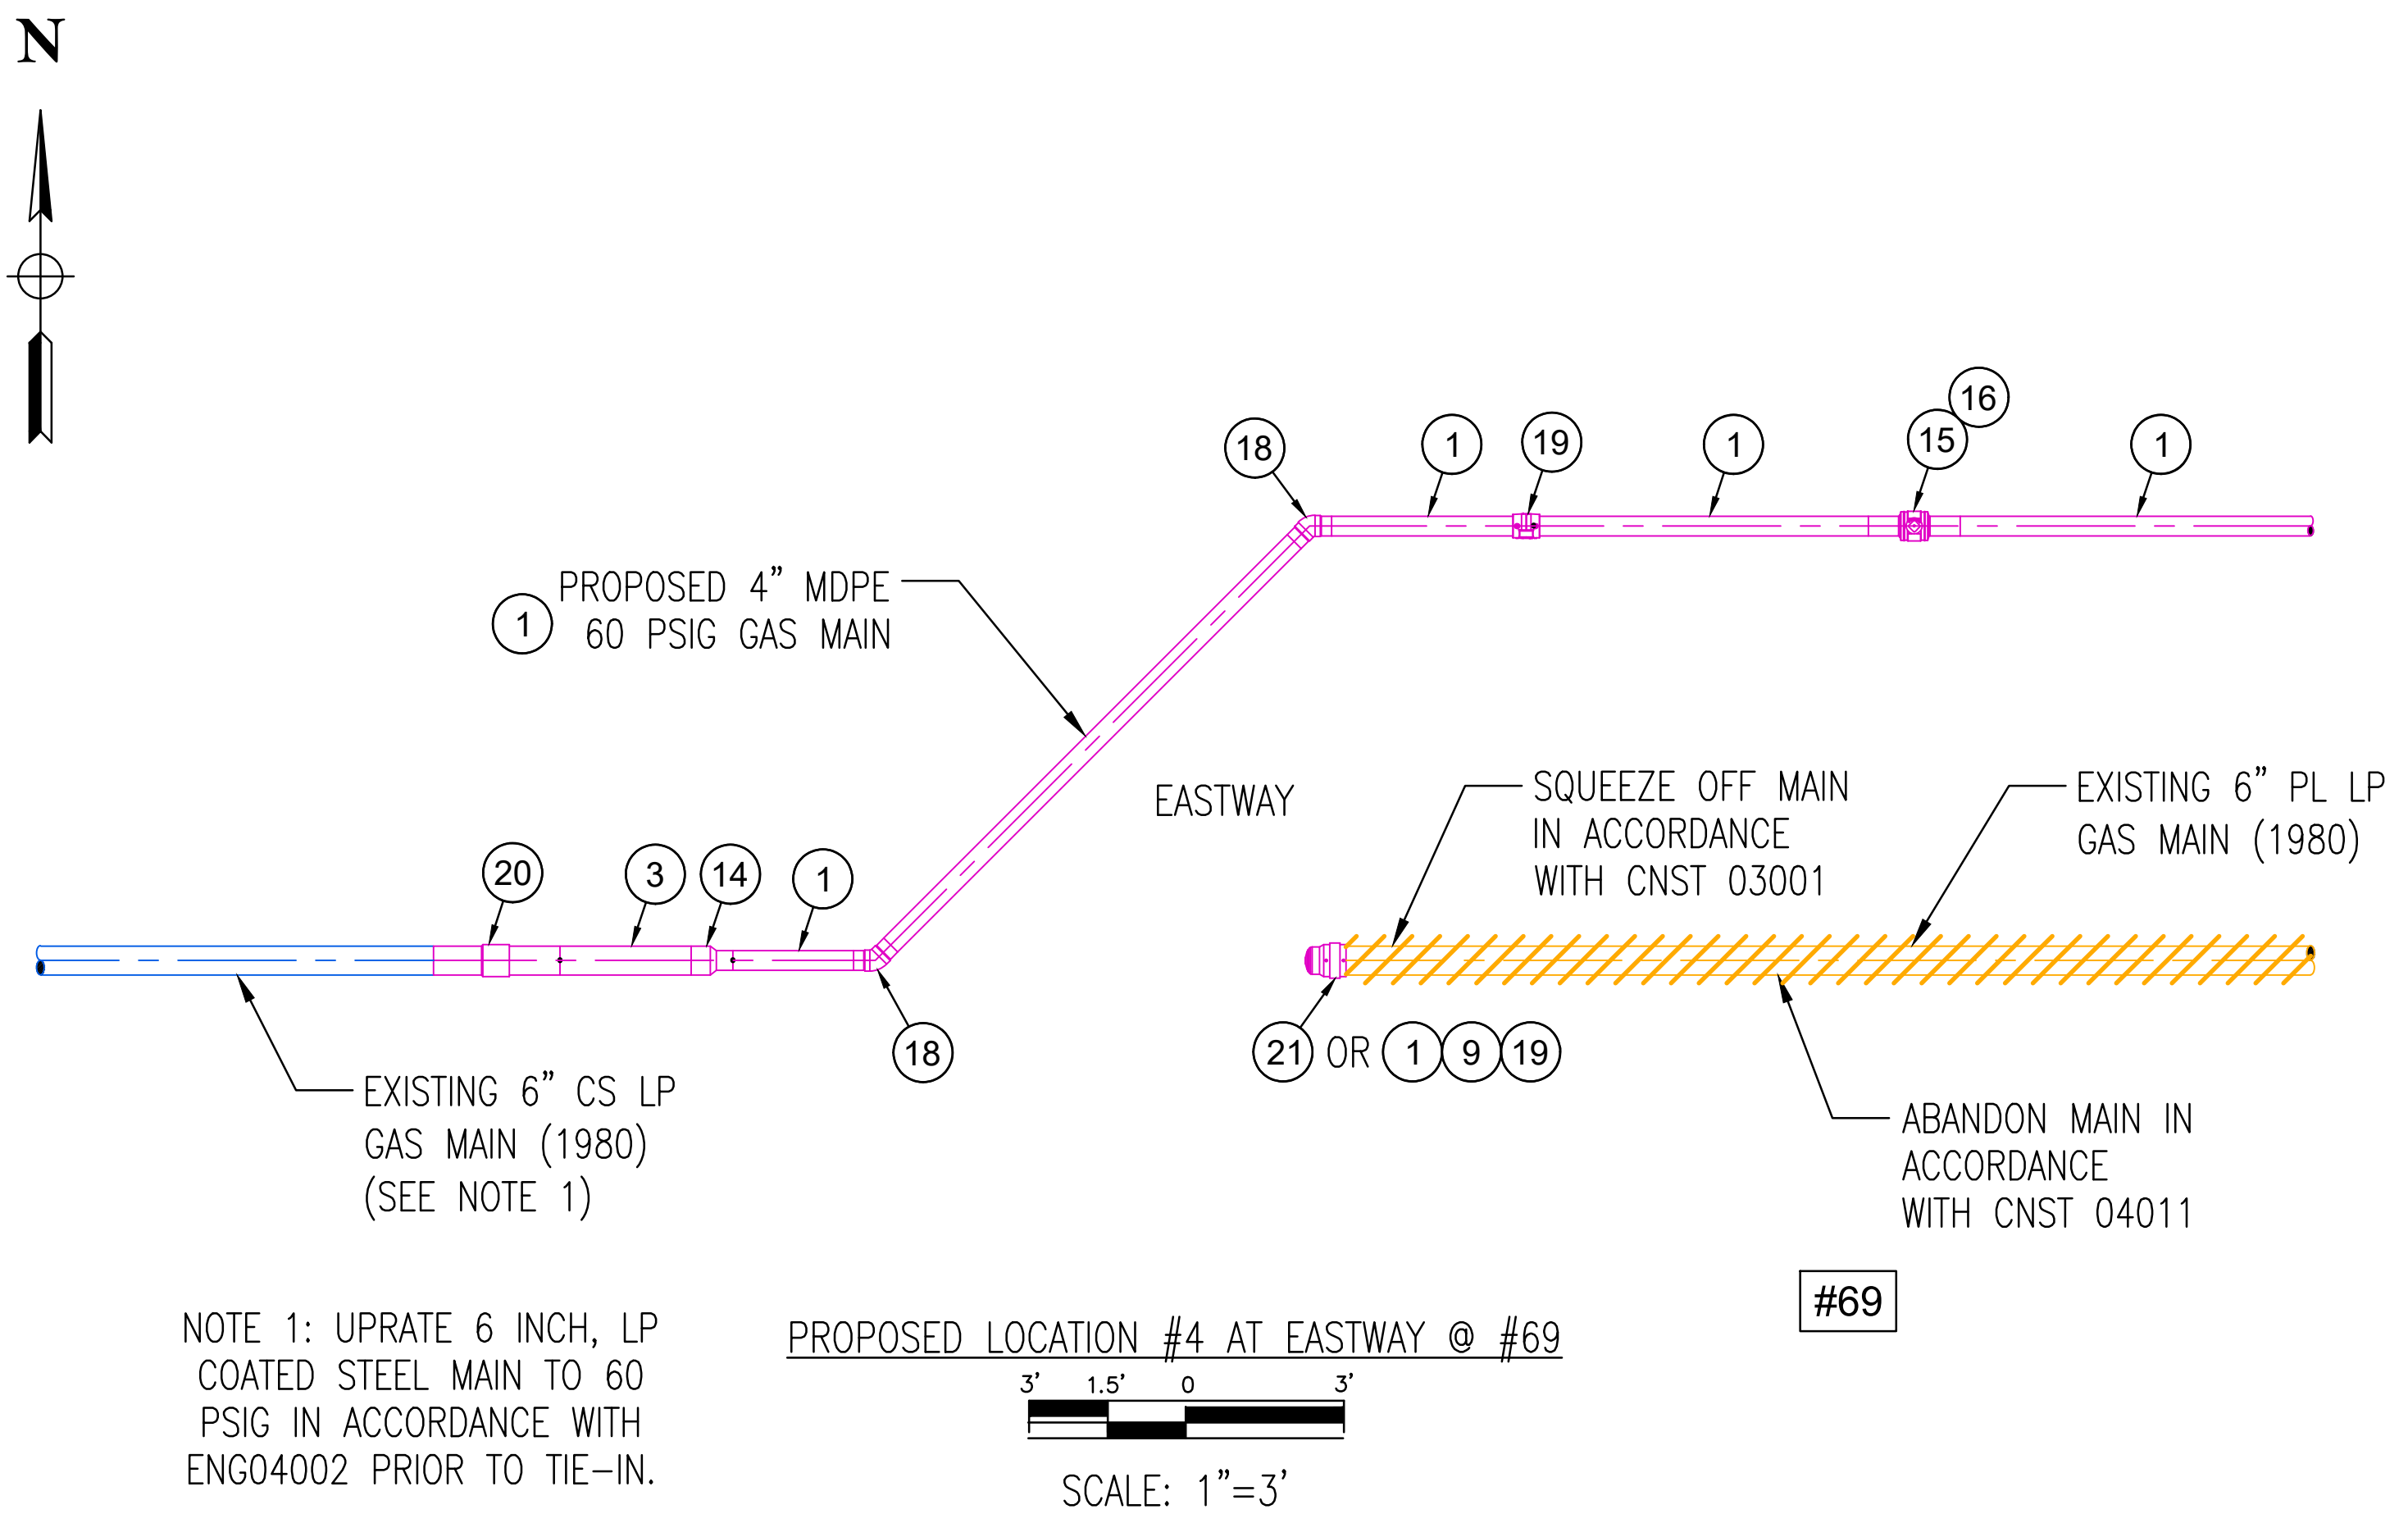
N

16
18 1 19 1 15 1

1 PROPOSED 4" MDPE 60 PSIG GAS MAIN

EASTWAY

SQUEEZE OFF MAIN IN ACCORDANCE WITH CNST 03001

EXISTING 6" PL LP GAS MAIN (1980)

20 3 14 1

18

21 OR 1 9 19

EXISTING 6" CS LP GAS MAIN (1980) (SEE NOTE 1)

ABANDON MAIN IN ACCORDANCE WITH CNST 04011

#69

NOTE 1: UPRATE 6 INCH, LP COATED STEEL MAIN TO 60 PSIG IN ACCORDANCE WITH ENG04002 PRIOR TO TIE-IN.

PROPOSED LOCATION #4 AT EASTWAY @ #69

3' 1.5' 0 3'

SCALE: 1"=3'